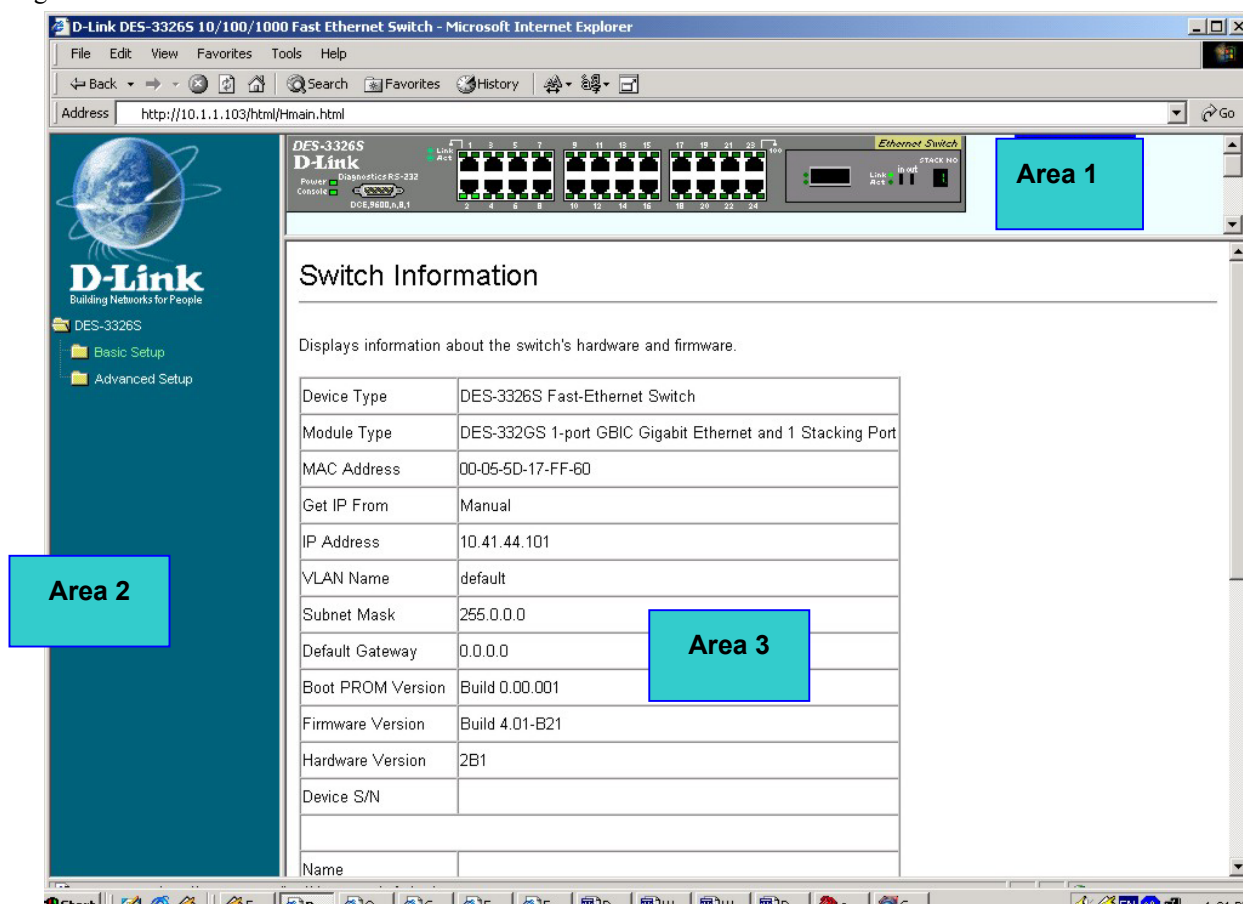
D-Link DES-3326S 10/100/1000 Fast Ethernet Switch - Microsoft Internet Explorer

File Edit View Favorites Tools Help

Back Search Favorites History

Address http://10.1.1.103/html/Hmain.html Go

DES-3326S D-Link Link Act 1 3 5 7 9 11 13 15 17 19 21 23 100 Power Console Diagnostics RS-232 DCE,9600,n,8,1 2 4 6 8 10 12 14 16 18 20 22 24 Ethernet Switch STACK NO Link Act in out

Area 1

D-Link
Building Networks for People

DES-3326S
Basic Setup
Advanced Setup

Area 2

Switch Information

Displays information about the switch's hardware and firmware.

| | |
|---|---|
| Device Type | DES-3326S Fast-Ethernet Switch |
| Module Type | DES-332GS 1-port GBIC Gigabit Ethernet and 1 Stacking Port |
| MAC Address | 00-05-5D-17-FF-60 |
| Get IP From | Manual |
| IP Address | 10.41.44.101 |
| VLAN Name | default |
| Subnet Mask | 255.0.0.0 |
| Default Gateway | 0.0.0.0 |
| Boot PROM Version | Build 0.00.001 |
| Firmware Version | Build 4.01-B21 |
| Hardware Version | 2B1 |
| Device S/N | |
| | |
| Name | |

Area 3

Start